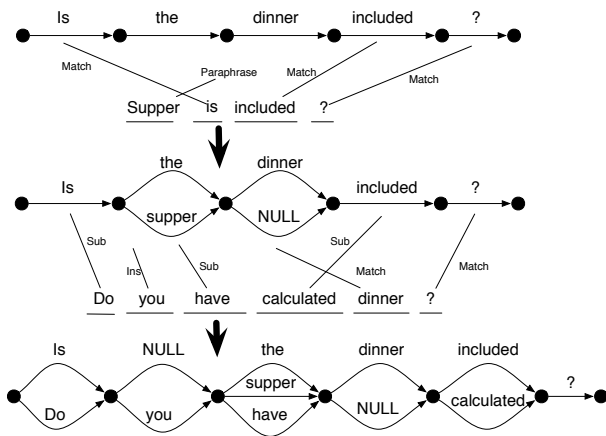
Is the dinner included ?

Match Paraphrase Match Match

Supper is included ?

Is the dinner included ?

supper NULL

Sub Ins Sub Sub Match Match

Do you have calculated dinner ?

Is NULL the dinner included

supper ?

Do you have NULL calculated